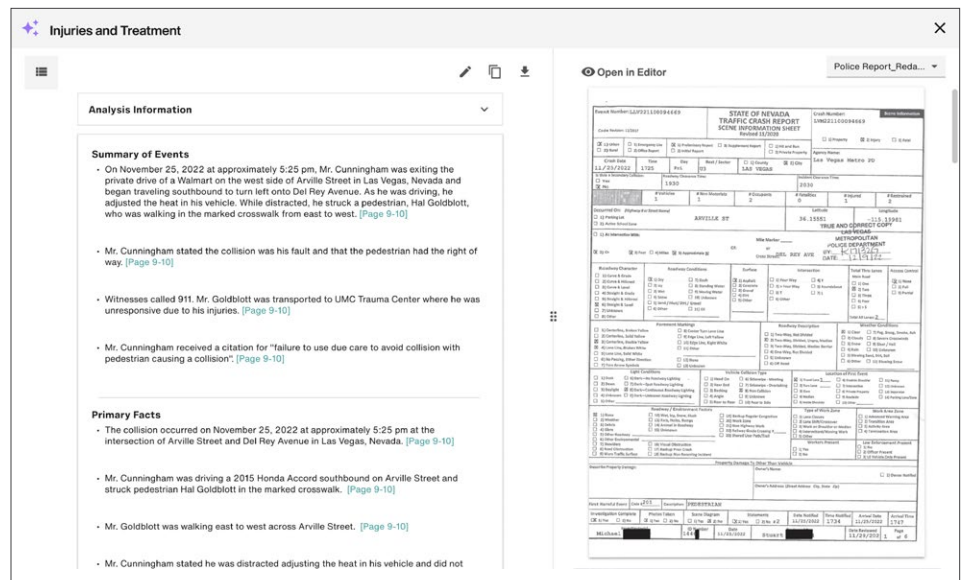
Injuries and Treatment

Analysis Information

Summary of Events

- On November 25, 2022 at approximately 5:25 pm, Mr. Cunningham was exiting the private drive of a Walmart on the west side of Arville Street in Las Vegas, Nevada and began traveling southbound to turn left onto Del Rey Avenue. As he was driving, he adjusted the heat in his vehicle. While distracted, he struck a pedestrian, Hal Goldblott, who was walking in the marked crosswalk from east to west. [Page 9-10]

- Mr. Cunningham stated the collision was his fault and that the pedestrian had the right of way. [Page 9-10]

- Witnesses called 911. Mr. Goldblott was transported to UMC Trauma Center where he was unresponsive due to his injuries. [Page 9-10]

- Mr. Cunningham received a citation for "failure to use due care to avoid collision with pedestrian causing a collision". [Page 9-10]

Primary Facts

- The collision occurred on November 25, 2022 at approximately 5:25 pm at the intersection of Arville Street and Del Rey Avenue in Las Vegas, Nevada. [Page 9-10]

- Mr. Cunningham was driving a 2015 Honda Accord southbound on Arville Street and struck pedestrian Hal Goldblott in the marked crosswalk. [Page 9-10]

- Mr. Goldblott was walking east to west across Arville Street. [Page 9-10]

- Mr. Cunningham stated he was distracted adjusting the heat in his vehicle and did not

Open in Editor

Police Report_Reda...

STATE OF NEVADA
TRAFFIC CRASH REPORT
SCENE INFORMATION SHEET

Las Vegas Metro PD

11/25/2022 1725 Fri 01 LAS VEGAS

1930

2030

ARVILLE ST

36.15551 -115.15981

TRUE AND CORRECT COPY
LAS VEGAS
METROPOLITAN
POLICE DEPARTMENT

DEL REY AVE

PEDESTRIAN

Michael Stuart

11/25/2022 1734 11/25/2022 1747